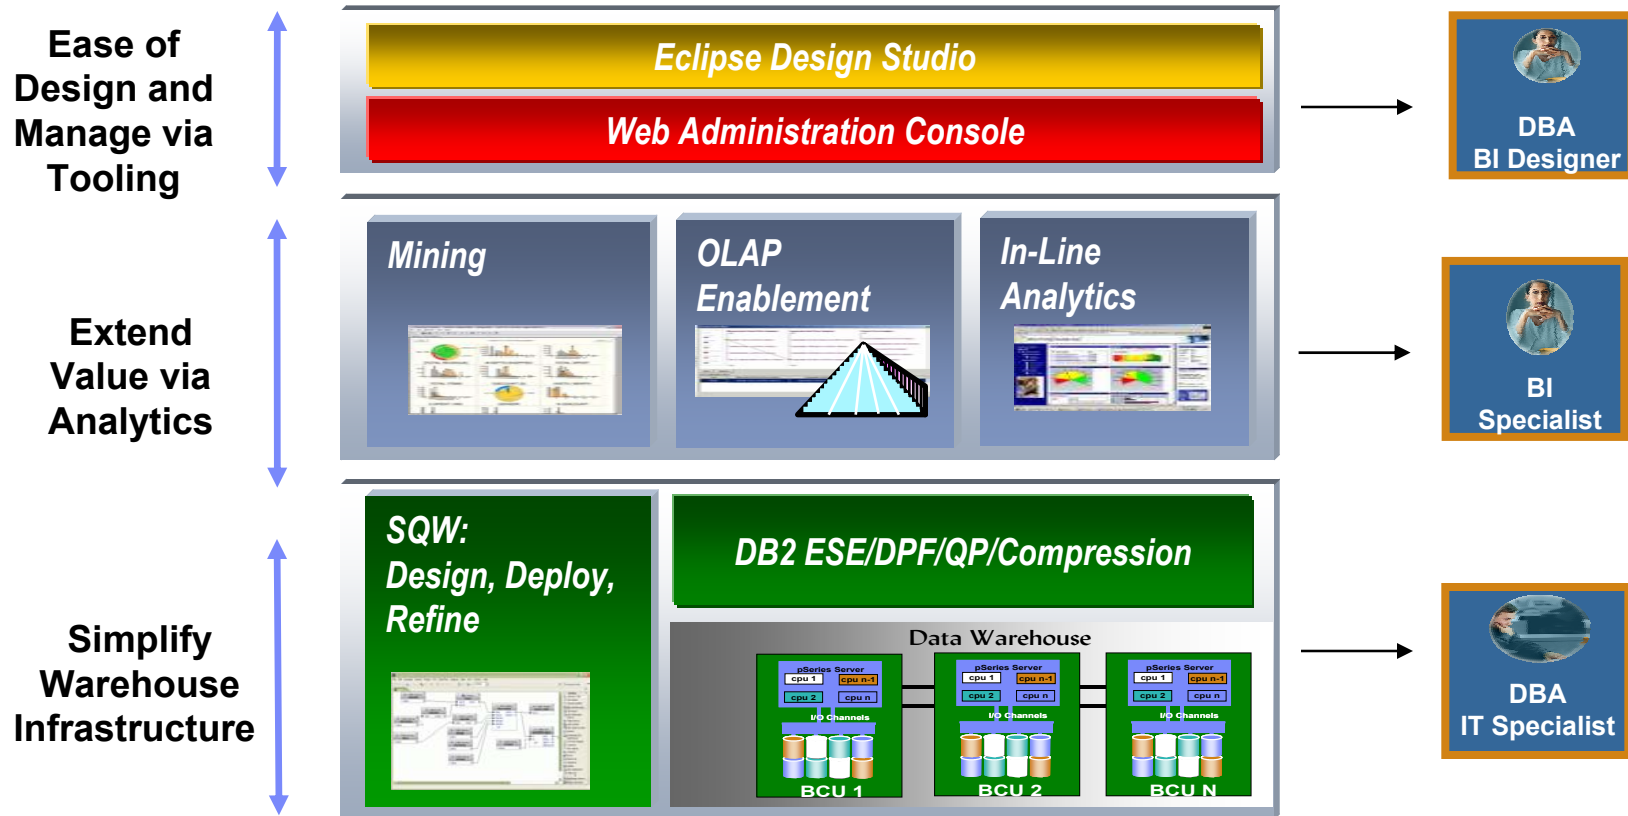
Ease of Design and Manage via Tooling

Eclipse Design Studio

Web Administration Console

DBA
BI Designer

Extend Value via Analytics

Mining

OLAP Enablement

In-Line Analytics

BI Specialist

Simplify Warehouse Infrastructure

SQW: Design, Deploy, Refine

DB2 ESE/DPF/QP/Compression

Data Warehouse

pSeries Server
cpu 1
cpu n-1
cpu 2
cpu n
I/O Channels
BCU 1

pSeries Server
cpu 1
cpu n-1
cpu 2
cpu n
I/O Channels
BCU 2

pSeries Server
cpu 1
cpu n-1
cpu 2
cpu n
I/O Channels
BCU N

DBA
IT Specialist